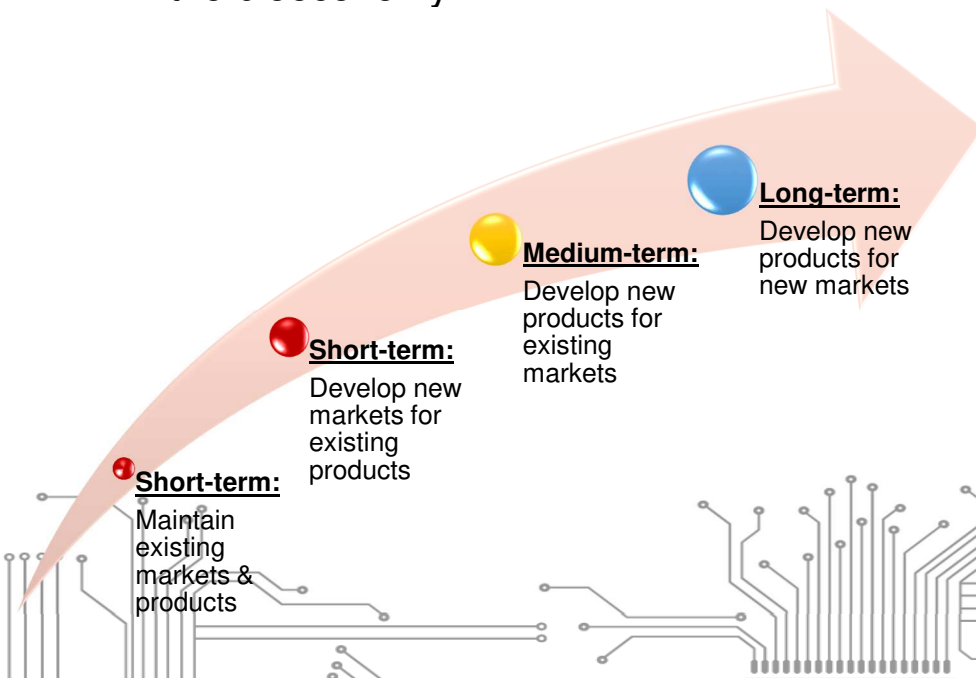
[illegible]

Short-term:
Maintain existing markets & products

Short-term:
Develop new markets for existing products

Medium-term:
Develop new products for existing markets

Long-term:
Develop new products for new markets